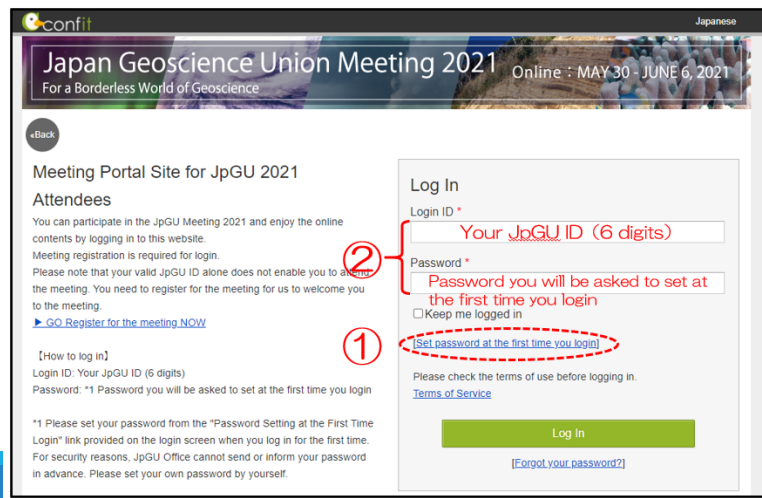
confit

Japanese

Japan Geoscience Union Meeting 2021
For a Borderless World of Geoscience

Online：MAY 30 - JUNE 6, 2021

«Back

Meeting Portal Site for JpGU 2021 Attendees

You can participate in the JpGU Meeting 2021 and enjoy the online contents by logging in to this website.
Meeting registration is required for login.
Please note that your valid JpGU ID alone does not enable you to attend the meeting. You need to register for the meeting for us to welcome you to the meeting.
▶ GO Register for the meeting NOW

【How to log in】
Login ID: Your JpGU ID (6 digits)
Password: *1 Password you will be asked to set at the first time you login

*1 Please set your password from the "Password Setting at the First Time Login" link provided on the login screen when you log in for the first time. For security reasons, JpGU Office cannot send or inform your password in advance. Please set your own password by yourself.

Log In

Login ID *

②

Your JpGU ID (6 digits)

Password *

Password you will be asked to set at the first time you login

Keep me logged in

①

[Set password at the first time you login]

Please check the terms of use before logging in.
Terms of Service

Log In

[Forgot your password?]